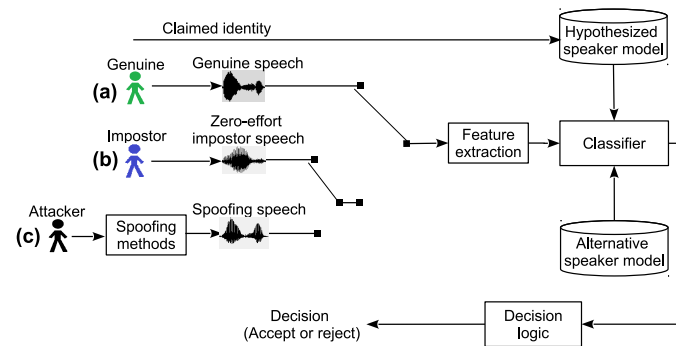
Claimed identity

Hypothesized speaker model

Genuine

Genuine speech

(a)

Impostor

Zero-effort impostor speech

(b)

Feature extraction

Classifier

Attacker

(c)

Spoofing methods

Spoofing speech

Alternative speaker model

Decision (Accept or reject)

Decision logic